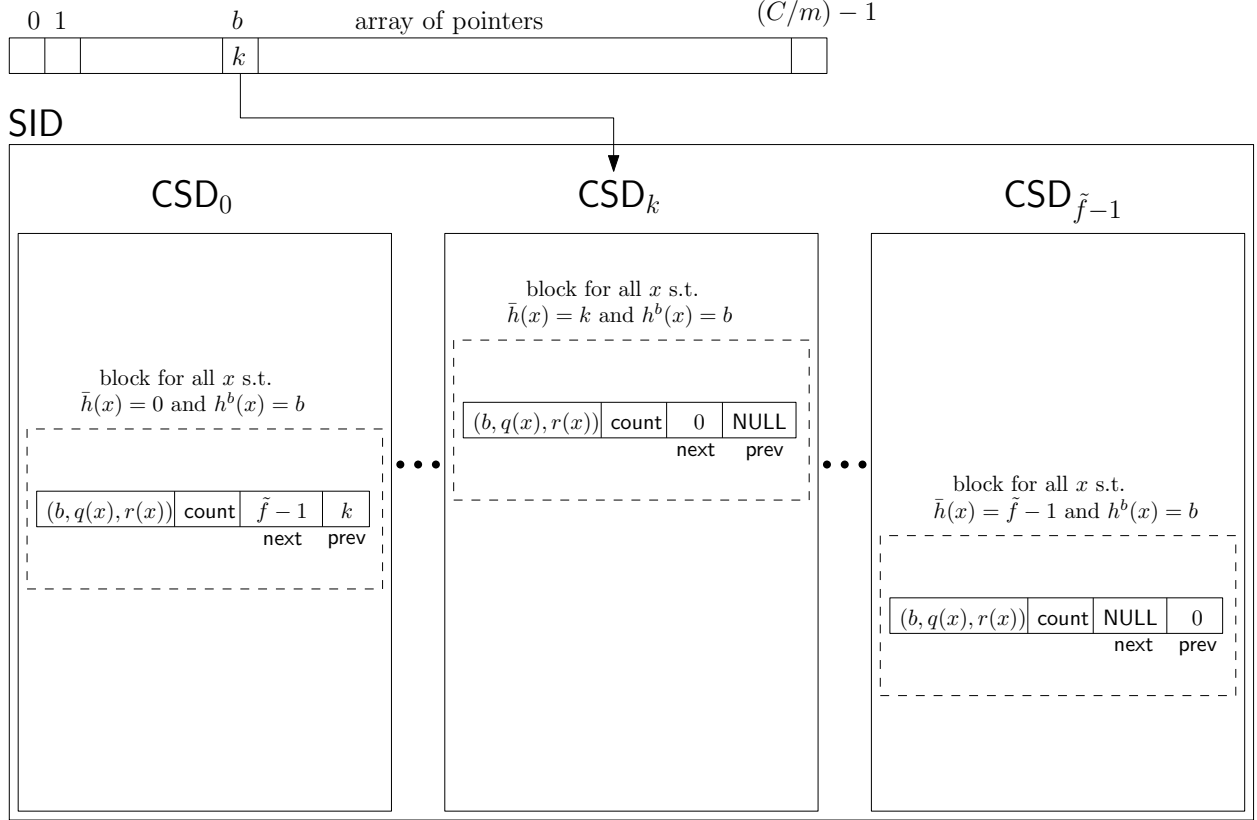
0 1 $b$ array of pointers $(C/m)-1$

$k$

SID

$\mathsf{CSD}_0$

$\mathsf{CSD}_k$

$\mathsf{CSD}_{\tilde{f}-1}$

block for all $x$ s.t. $\bar{h}(x)=k$ and $h^b(x)=b$

| $(b,q(x),r(x))$ | count | $0$ | NULL |
|---|---|---|---|
| | | next | prev |

block for all $x$ s.t. $\bar{h}(x)=0$ and $h^b(x)=b$

| $(b,q(x),r(x))$ | count | $\tilde{f}-1$ | $k$ |
|---|---|---|---|
| | | next | prev |

block for all $x$ s.t. $\bar{h}(x)=\tilde{f}-1$ and $h^b(x)=b$

| $(b,q(x),r(x))$ | count | NULL | $0$ |
|---|---|---|---|
| | | next | prev |